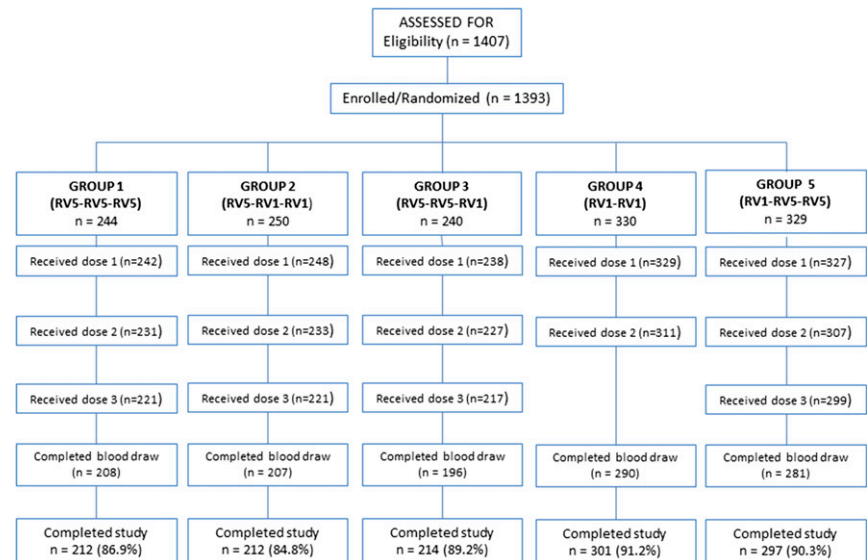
ASSESSED FOR
Eligibility (n = 1407)

Enrolled/Randomized (n = 1393)

GROUP 1
(RV5-RV5-RV5)
n = 244

Received dose 1 (n=242)

Received dose 2 (n=231)

Received dose 3 (n=221)

Completed blood draw
(n = 208)

Completed study
n = 212 (86.9%)

GROUP 2
(RV5-RV1-RV1)
n = 250

Received dose 1 (n=248)

Received dose 2 (n=233)

Received dose 3 (n=221)

Completed blood draw
(n = 207)

Completed study
n = 212 (84.8%)

GROUP 3
(RV5-RV5-RV1)
n = 240

Received dose 1 (n=238)

Received dose 2 (n=227)

Received dose 3 (n=217)

Completed blood draw
(n = 196)

Completed study
n = 214 (89.2%)

GROUP 4
(RV1-RV1)
n = 330

Received dose 1 (n=329)

Received dose 2 (n=311)

Completed blood draw
(n = 290)

Completed study
n = 301 (91.2%)

GROUP 5
(RV1-RV5-RV5)
n = 329

Received dose 1 (n=327)

Received dose 2 (n=307)

Received dose 3 (n=299)

Completed blood draw
(n = 281)

Completed study
n = 297 (90.3%)